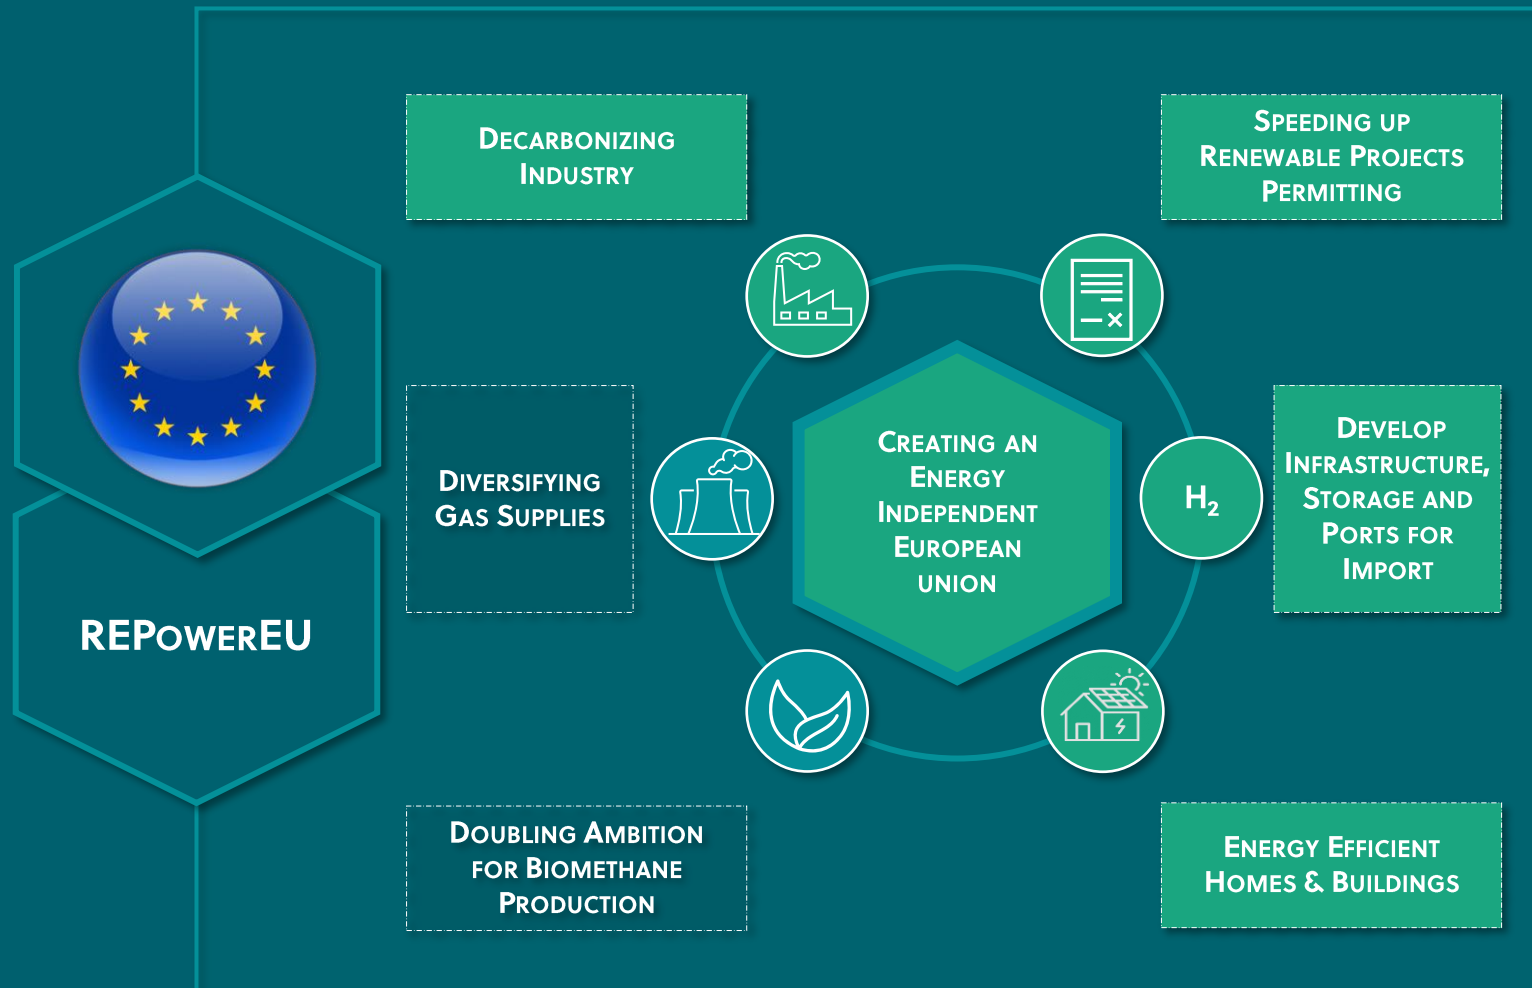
REPowerEU

Decarbonizing Industry

Speeding up Renewable Projects Permitting

Diversifying Gas Supplies

Creating an Energy Independent European Union

$H_2$

Develop Infrastructure, Storage and Ports for Import

Doubling Ambition for Biomethane Production

Energy Efficient Homes & Buildings